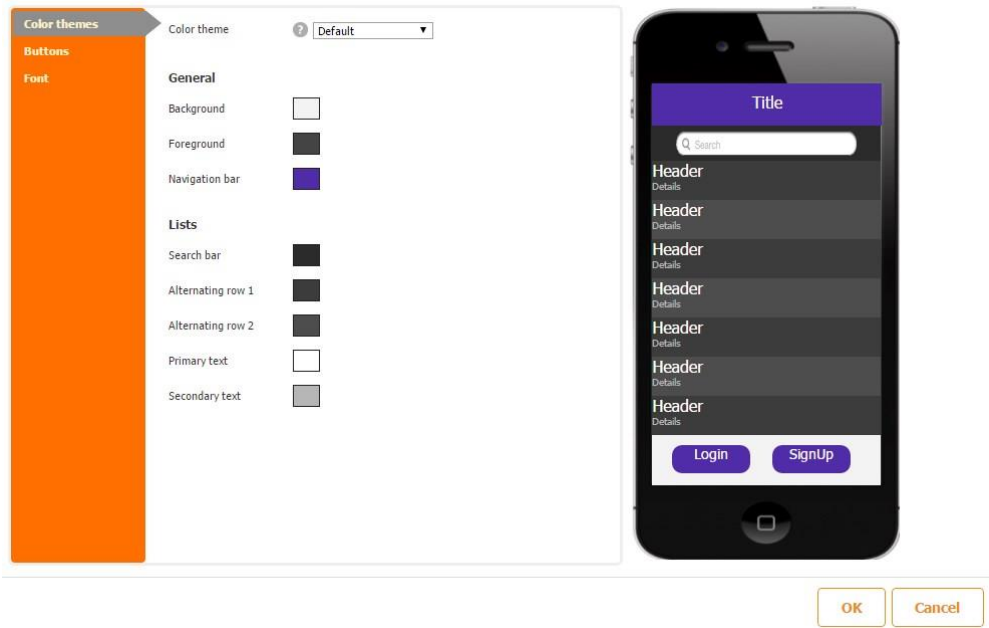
Color themes
Buttons
Font

Color theme ? Default

General

Background

Foreground

Navigation bar

Lists

Search bar

Alternating row 1

Alternating row 2

Primary text

Secondary text

Title

Search

Header
Details

Header
Details

Header
Details

Header
Details

Header
Details

Header
Details

Header
Details

Login SignUp

OK Cancel